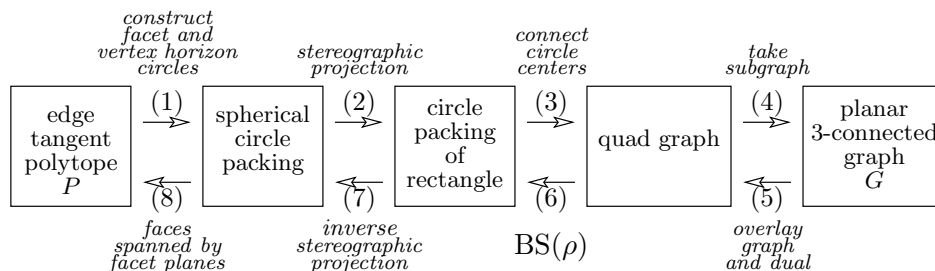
construct facet and vertex horizon circles

stereographic projection

connect circle centers

take subgraph

edge tangent polytope $P$

(1)

(8)

spherical circle packing

(2)

(7)

circle packing of rectangle

(3)

(6)

quad graph

(4)

(5)

planar 3-connected graph $G$

faces spanned by facet planes

inverse stereographic projection

$\mathrm{BS}(\rho)$

overlay graph and dual